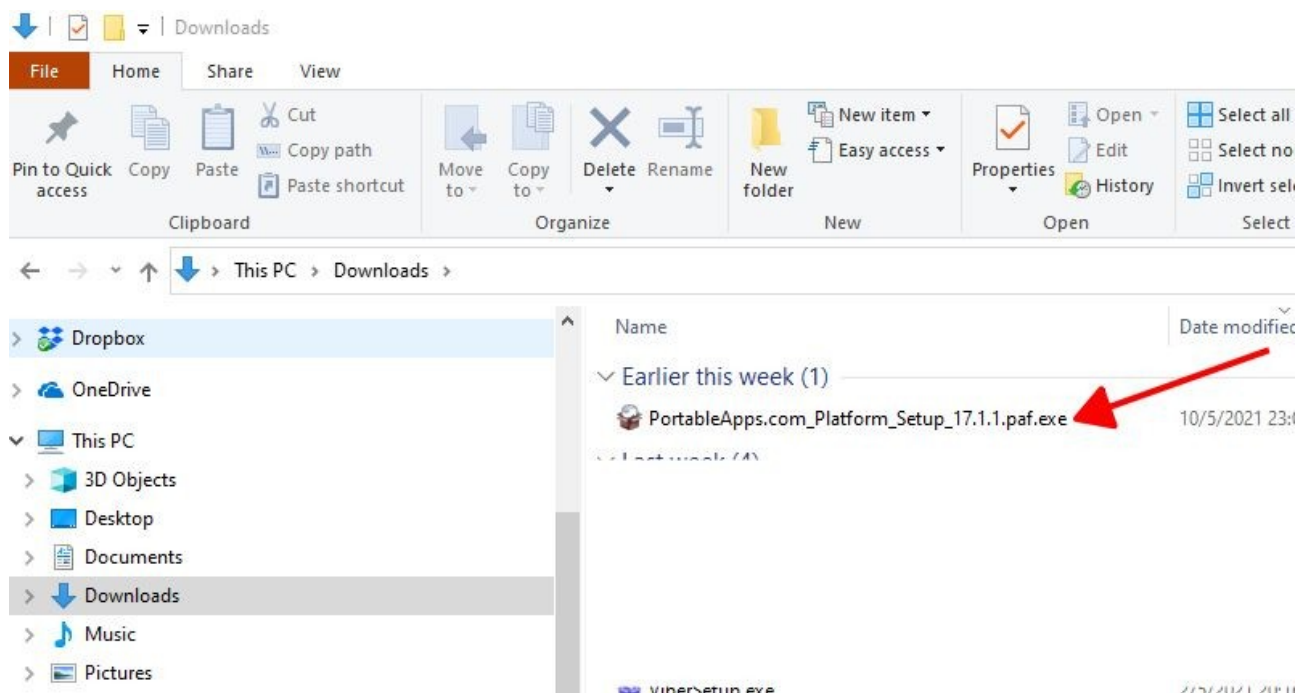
Downloads

File Home Share View

Pin to Quick access Copy Paste Cut Copy path Paste shortcut
Clipboard

Move to Copy to Delete Rename
Organize

New folder New item Easy access
New

Properties Open Edit History
Open

Select all Select no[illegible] Invert sel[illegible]
Select

This PC > Downloads >

Dropbox
OneDrive
This PC
3D Objects
Desktop
Documents
Downloads
Music
Pictures

Name
Date modified

Earlier this week (1)
PortableApps.com_Platform_Setup_17.1.1.paf.exe 10/5/2021 23:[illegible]
Last week (4)
ViberSetup.exe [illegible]